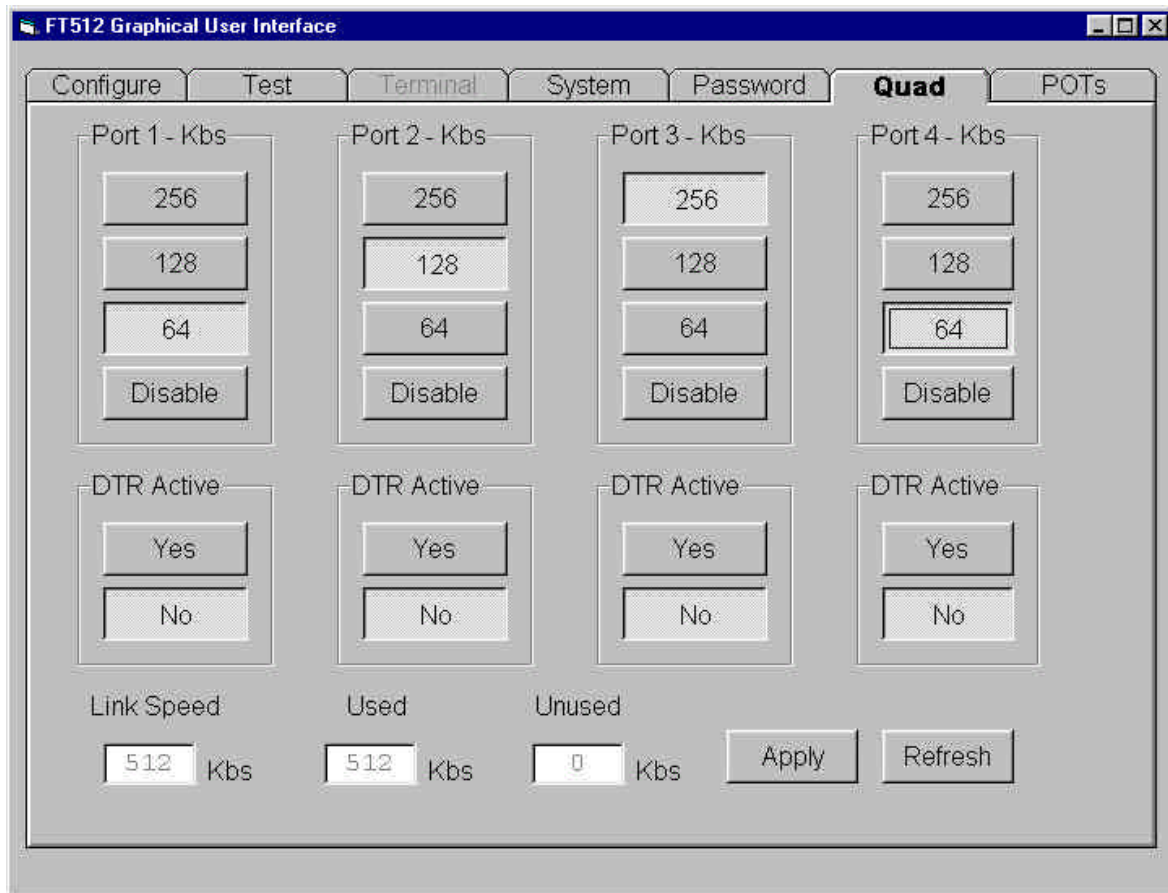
FT512 Graphical User Interface

Configure
Test
Terminal
System
Password
Quad
POTs

Port 1 - Kbs
256
128
64
Disable

Port 2 - Kbs
256
128
64
Disable

Port 3 - Kbs
256
128
64
Disable

Port 4 - Kbs
256
128
64
Disable

DTR Active
Yes
No

DTR Active
Yes
No

DTR Active
Yes
No

DTR Active
Yes
No

Link Speed
512 Kbs

Used
512 Kbs

Unused
0 Kbs

Apply
Refresh